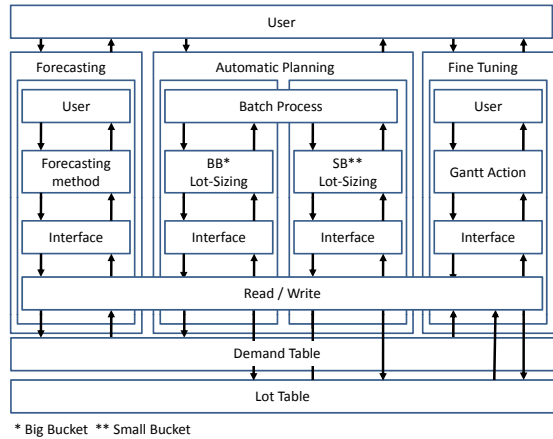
User

Forecasting

Automatic Planning

Fine Tuning

User

Batch Process

User

Forecasting method

BB* Lot-Sizing

SB** Lot-Sizing

Gantt Action

Interface

Interface

Interface

Interface

Read / Write

Demand Table

Lot Table

* Big Bucket ** Small Bucket